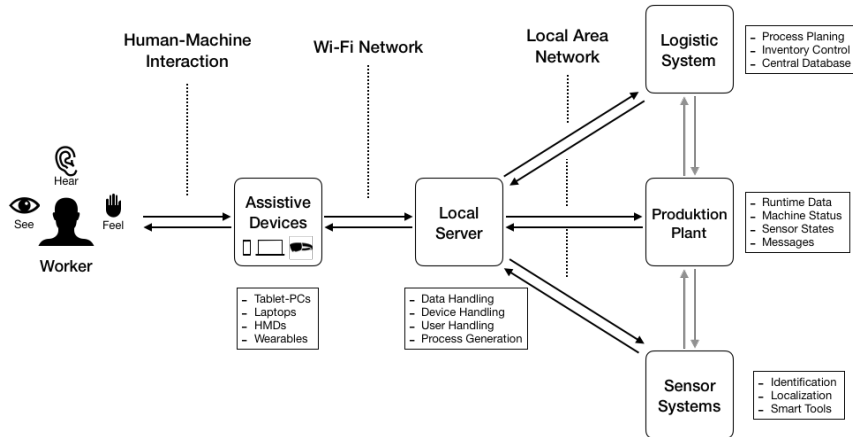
Human-Machine Interaction

Wi-Fi Network

Local Area Network

Logistic System

- Process Planing
- Inventory Control
- Central Database

Hear

See

Feel

Worker

Assistive Devices

Local Server

Produktion Plant

- Runtime Data
- Machine Status
- Sensor States
- Messages

- Tablet-PCs
- Laptops
- HMDs
- Wearables

- Data Handling
- Device Handling
- User Handling
- Process Generation

Sensor Systems

- Identification
- Localization
- Smart Tools